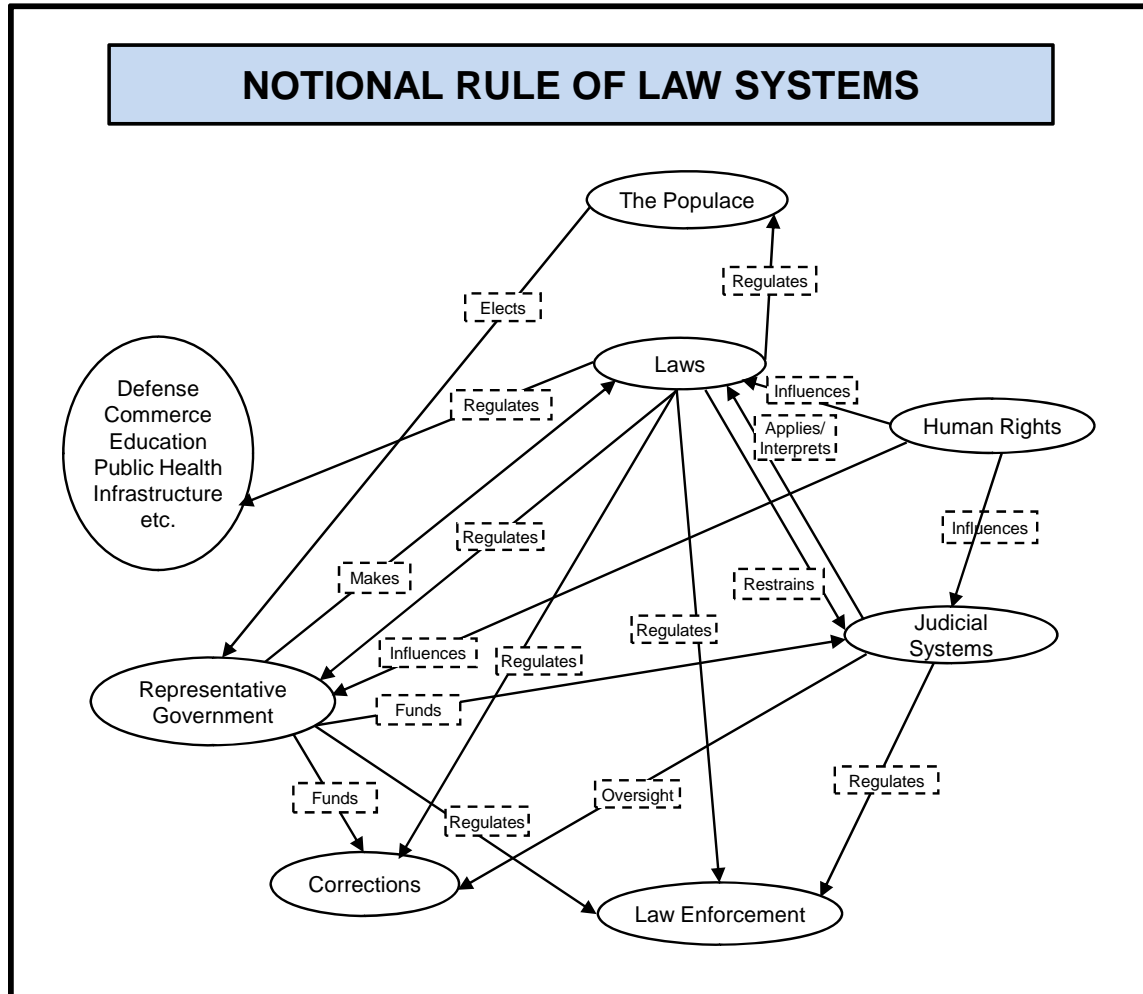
NOTIONAL RULE OF LAW SYSTEMS

The Populace

Regulates

Elects

Laws

Influences

Defense
Commerce
Education
Public Health
Infrastructure
etc.

Regulates

Applies/
Interprets

Human Rights

Influences

Regulates

Makes

Restrains

Regulates

Judicial
Systems

Influences

Regulates

Representative
Government

Funds

Funds

Oversight

Regulates

Regulates

Corrections

Law Enforcement